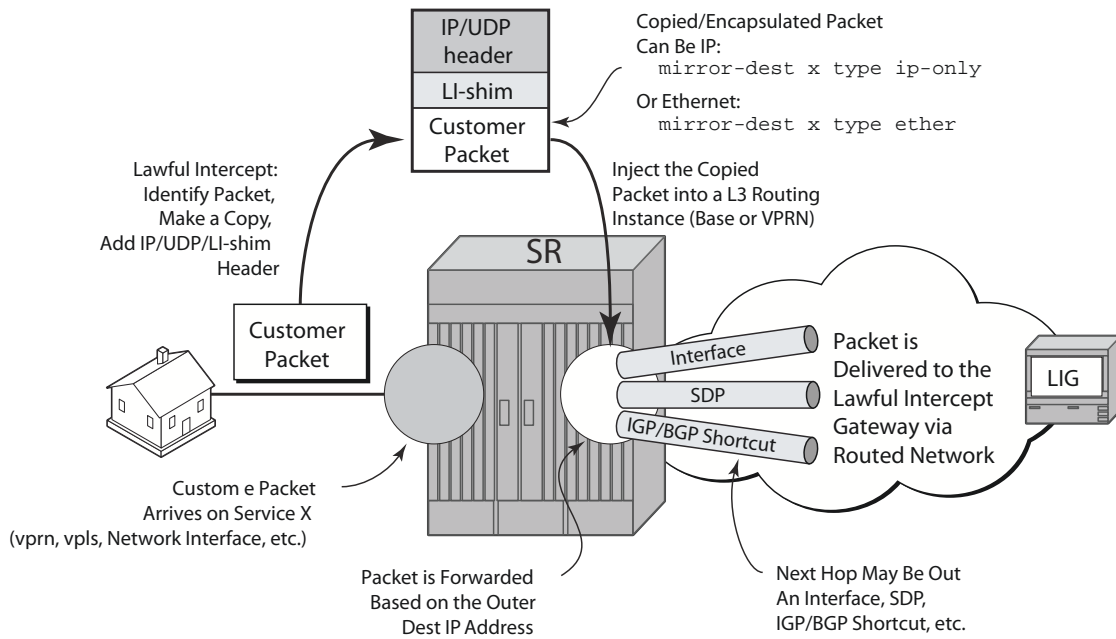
IP/UDP header

LI-shim

Customer Packet

Copied/Encapsulated Packet
Can Be IP:
mirror-dest x type ip-only
Or Ethernet:
mirror-dest x type ether

Lawful Intercept:
Identify Packet,
Make a Copy,
Add IP/UDP/LI-shim
Header

Inject the Copied
Packet into a L3 Routing
Instance (Base or VPRN)

SR

Customer Packet

Interface

SDP

IGP/BGP Shortcut

Packet is Delivered to the Lawful Intercept Gateway via Routed Network

LIG

Custom e Packet
Arrives on Service X
(vprn, vpls, Network Interface, etc.)

Packet is Forwarded
Based on the Outer
Dest IP Address

Next Hop May Be Out
An Interface, SDP,
IGP/BGP Shortcut, etc.